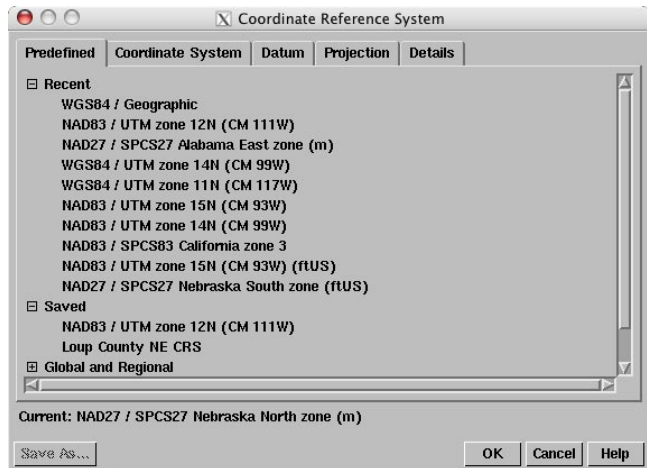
Coordinate Reference System

Predefined | Coordinate System | Datum | Projection | Details

⊟ Recent
WGS84 / Geographic
NAD83 / UTM zone 12N (CM 111W)
NAD27 / SPCS27 Alabama East zone (m)
WGS84 / UTM zone 14N (CM 99W)
WGS84 / UTM zone 11N (CM 117W)
NAD83 / UTM zone 15N (CM 93W)
NAD83 / UTM zone 14N (CM 99W)
NAD83 / SPCS83 California zone 3
NAD83 / UTM zone 15N (CM 93W) (ftUS)
NAD27 / SPCS27 Nebraska South zone (ftUS)
⊟ Saved
NAD83 / UTM zone 12N (CM 111W)
Loup County NE CRS
⊞ Global and Regional

Current: NAD27 / SPCS27 Nebraska North zone (m)

Save As... | OK | Cancel | Help